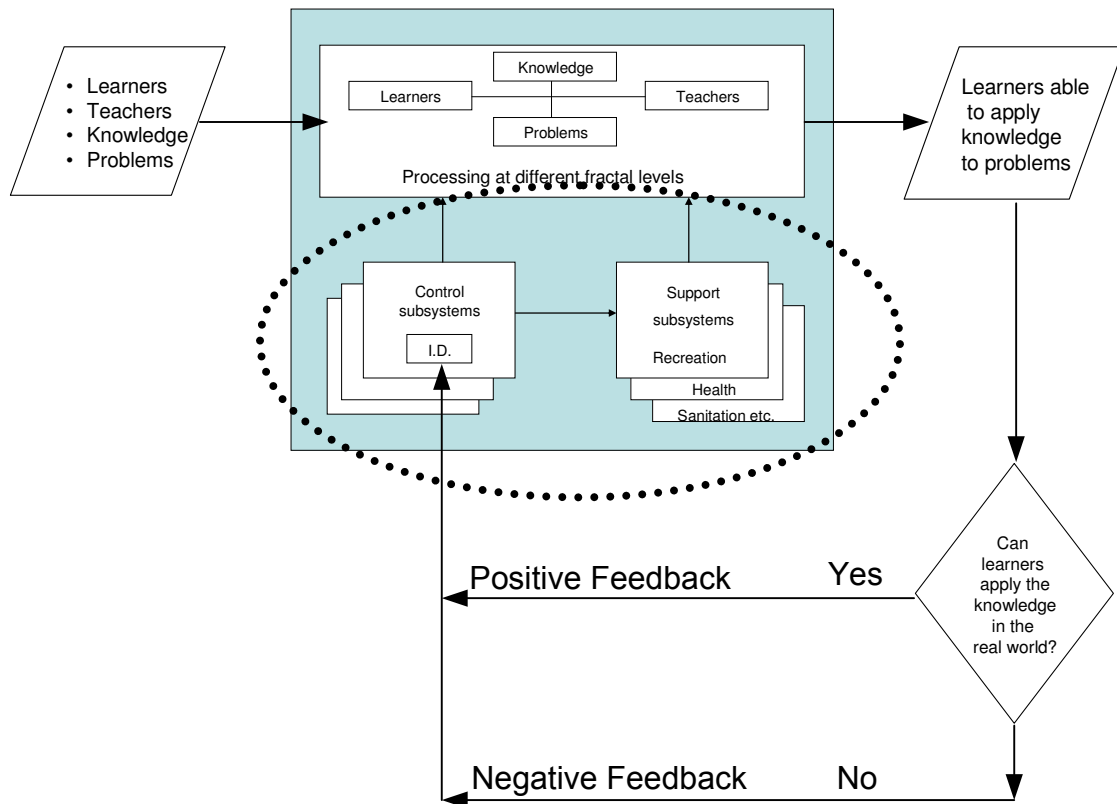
• Learners
• Teachers
• Knowledge
• Problems

Knowledge
Learners
Teachers
Problems

Processing at different fractal levels

Learners able to apply knowledge to problems

Control subsystems
I.D.

Support subsystems
Recreation
Health
Sanitation etc.

Can learners apply the knowledge in the real world?

Positive Feedback
Yes

Negative Feedback
No